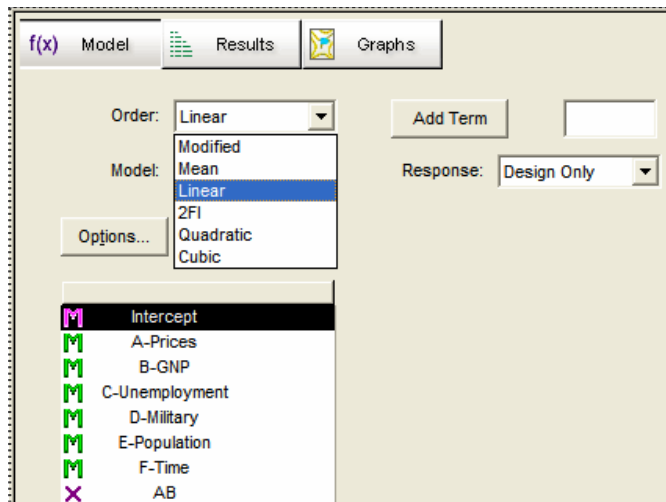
f(x) Model
Results
Graphs

Order: Linear
Modified
Mean
Linear
2FI
Quadratic
Cubic

Add Term

Model:

Response: Design Only

Options...

M Intercept
M A-Prices
M B-GNP
M C-Unemployment
M D-Military
M E-Population
M F-Time
X AB